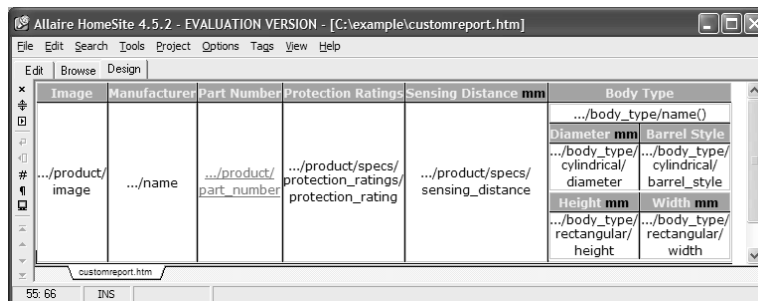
Allaire HomeSite 4.5.2 - EVALUATION VERSION - [C:\example\customreport.htm]

File Edit Search Tools Project Options Tags View Help

Edit | Browse | Design

| Image | Manufacturer | Part Number | Protection Ratings | Sensing Distance mm | Body Type |
|---|---|---|---|---|---|
| .../product/image | .../name | .../product/part_number | .../product/specs/protection_ratings/protection_rating | .../product/specs/sensing_distance | .../body_type/name() |

| Diameter mm | Barrel Style |
|---|---|
| .../body_type/cylindrical/diameter | .../body_type/cylindrical/barrel_style |

| Height mm | Width mm |
|---|---|
| .../body_type/rectangular/height | .../body_type/rectangular/width |

customreport.htm

55: 66 INS